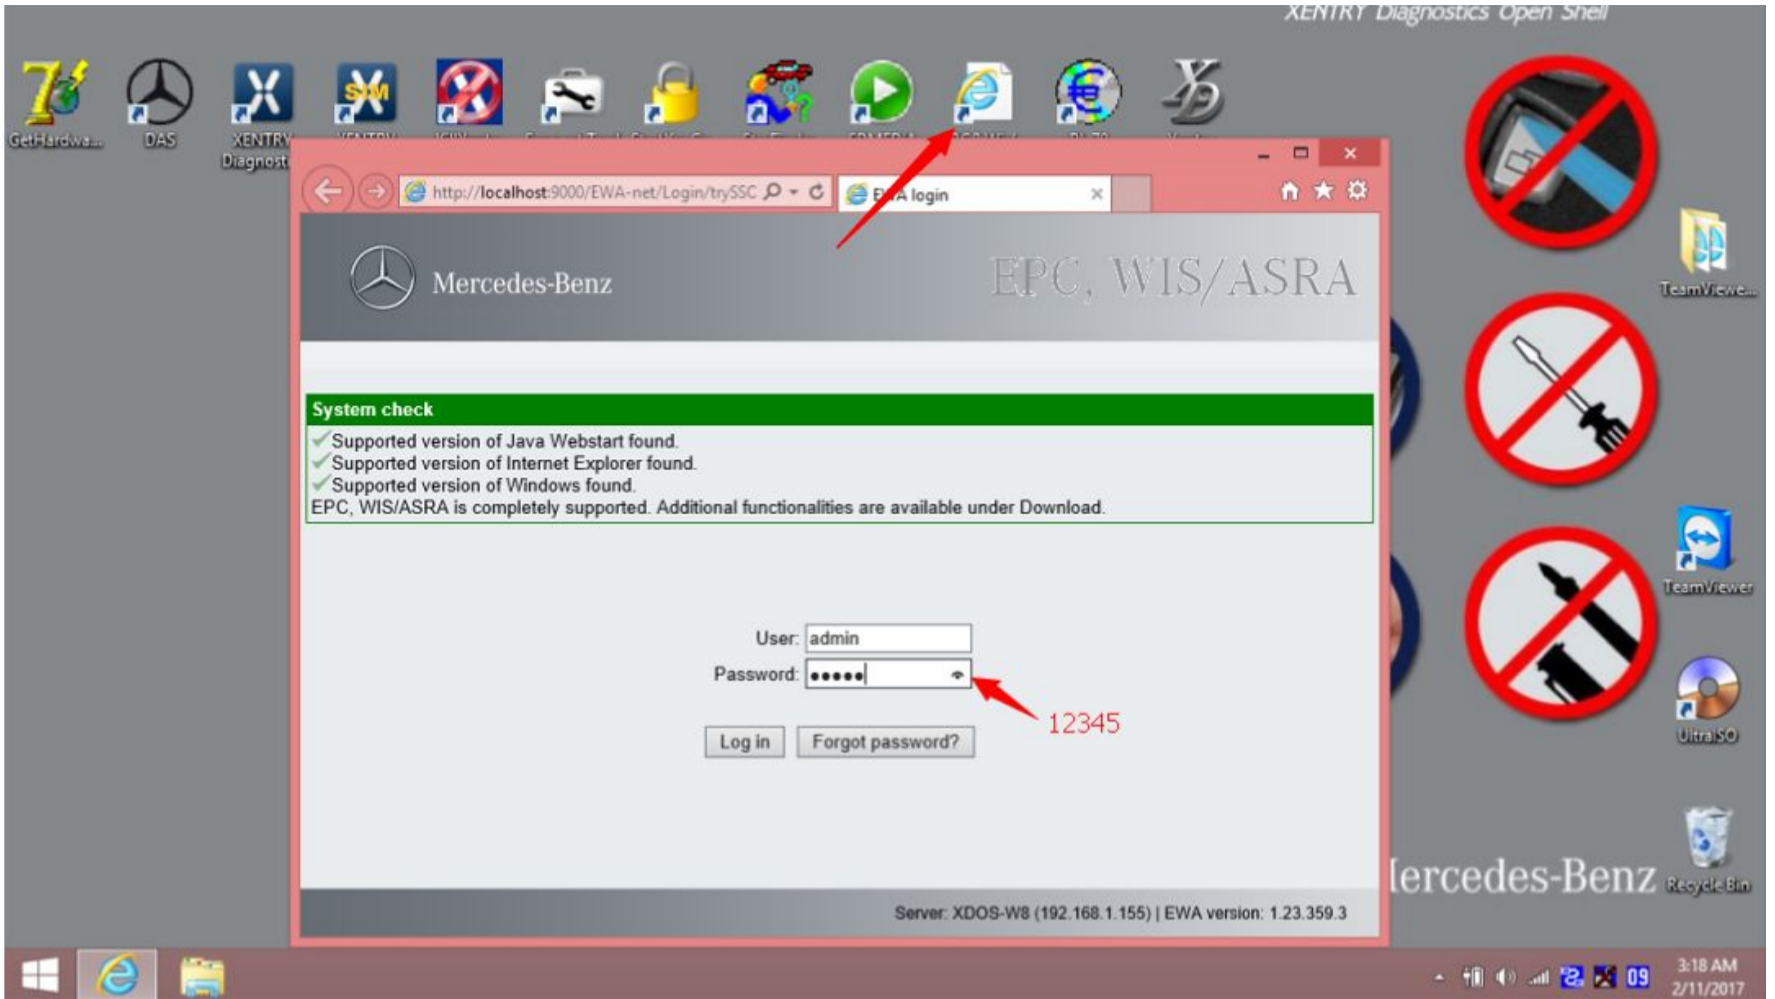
XENTRY Diagnostics Open Shell

GetHardwa... DAS XENTRY Diagnost

TeamViewe...

http://localhost:9000/EWA-net/Login/trySSC

EWA login

Mercedes-Benz

EPC, WIS/ASRA

System check

Supported version of Java Webstart found.
Supported version of Internet Explorer found.
Supported version of Windows found.
EPC, WIS/ASRA is completely supported. Additional functionalities are available under Download.

User: admin
Password: •••••

12345

Log in
Forgot password?

Server: XDOS-W8 (192.168.1.155) | EWA version: 1.23.359.3

TeamViewer

UltraISO

lercedes-Benz

Recycle Bin

09

3:18 AM
2/11/2017